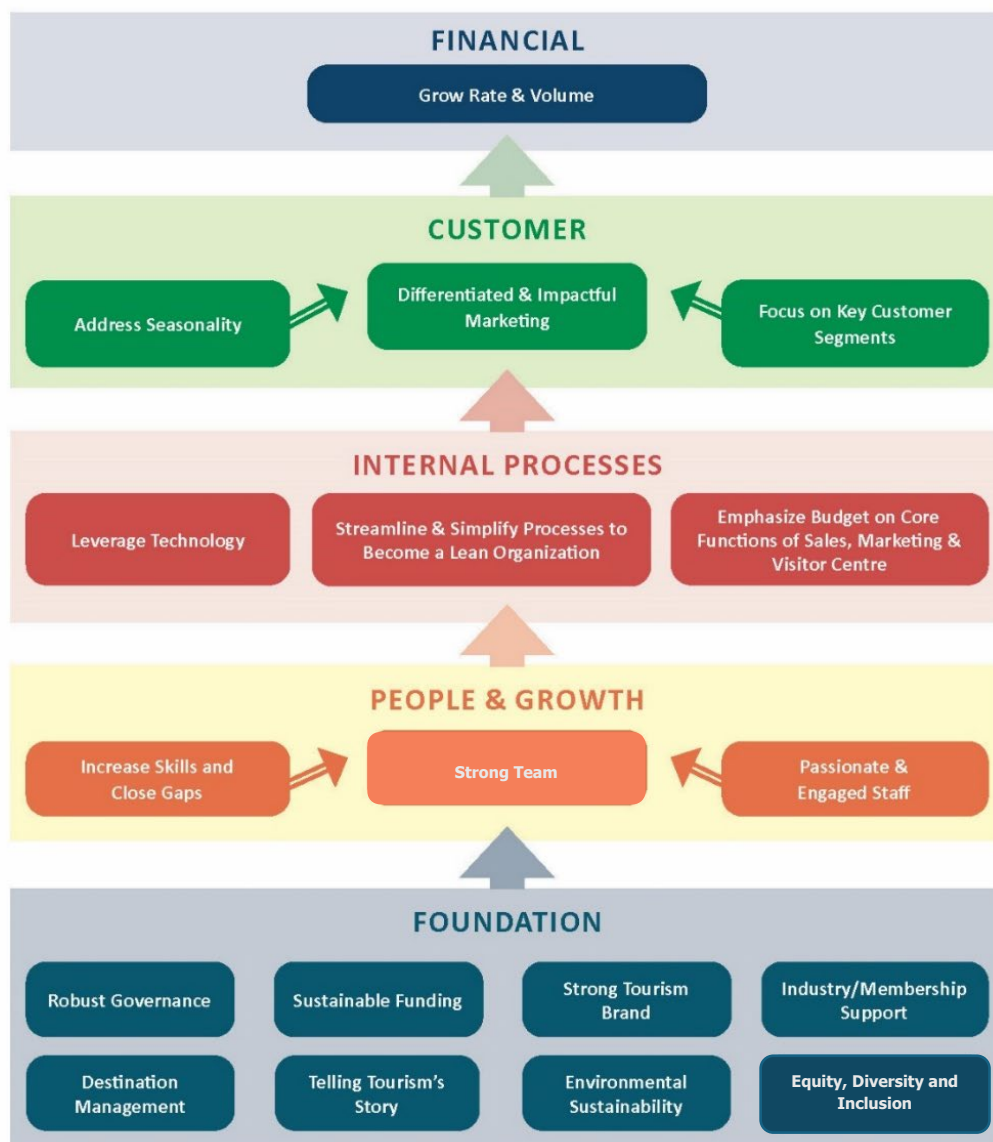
FINANCIAL

Grow Rate & Volume

CUSTOMER

Address Seasonality

Differentiated & Impactful Marketing

Focus on Key Customer Segments

INTERNAL PROCESSES

Leverage Technology

Streamline & Simplify Processes to Become a Lean Organization

Emphasize Budget on Core Functions of Sales, Marketing & Visitor Centre

PEOPLE & GROWTH

Increase Skills and Close Gaps

Strong Team

Passionate & Engaged Staff

FOUNDATION

Robust Governance

Sustainable Funding

Strong Tourism Brand

Industry/Membership Support

Destination Management

Telling Tourism's Story

Environmental Sustainability

Equity, Diversity and Inclusion